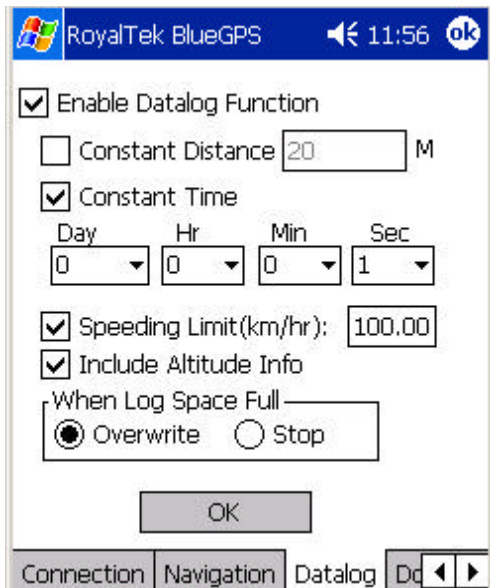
RoyalTek BlueGPS 11:56 ok

Enable Datalog Function

Constant Distance 20 M

Constant Time

Day Hr Min Sec

0 0 0 1

Speeding Limit(km/hr): 100.00

Include Altitude Info

When Log Space Full

Overwrite Stop

OK

Connection Navigation Datalog Do